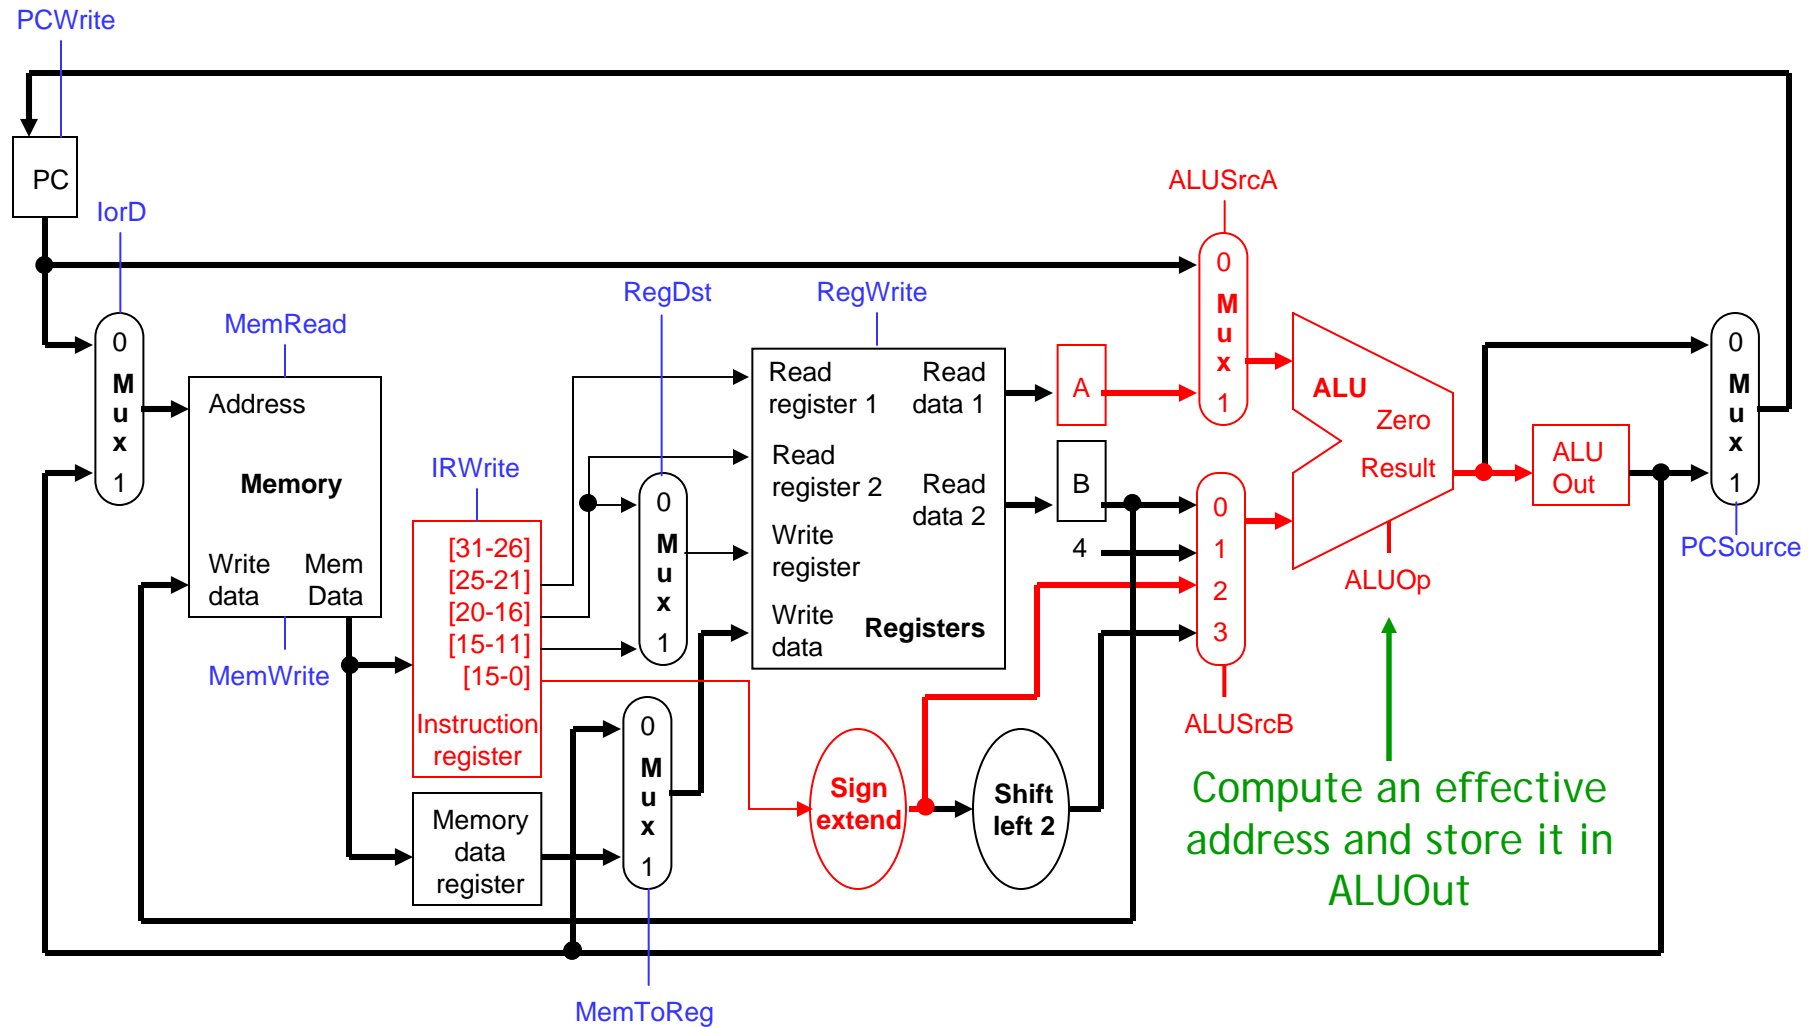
PCWrite

PC

IorD

0
M
u
x
1

MemRead

Address

Memory

Write data

Mem Data

MemWrite

IRWrite

[31-26]
[25-21]
[20-16]
[15-11]
[15-0]

Instruction register

Memory data register

RegDst

0
M
u
x
1

0
M
u
x
1

MemToReg

RegWrite

Read register 1

Read data 1

Read register 2

Read data 2

Write register

Write data

Registers

A

B

4

ALUSrcA

0
M
u
x
1

0
1
2
3

ALUSrcB

ALU

Zero

Result

ALUOp

ALU Out

Sign extend

Shift left 2

0
M
u
x
1

PCSource

Compute an effective address and store it in ALUOut